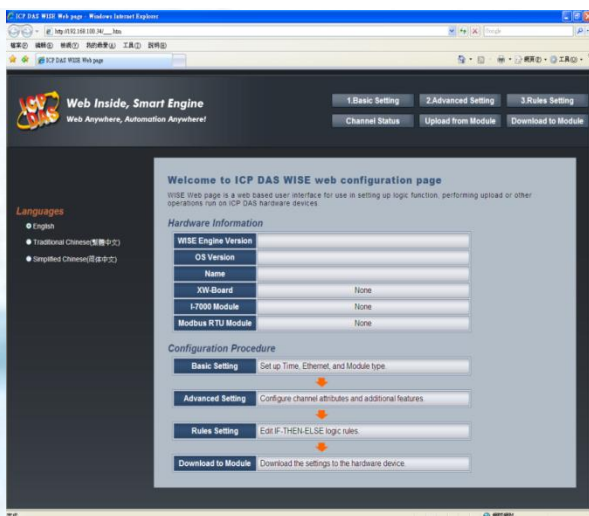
ICP DAS WISE Web page - Windows Internet Explorer

http://192.168.100.34/___htm

檔案(F) 編輯(E) 檢視(V) 我的最愛(A) 工具(T) 說明(H)

ICP DAS WISE Web page

ICP DAS

Web Inside, Smart Engine

Web Anywhere, Automation Anywhere!

1.Basic Setting | 2.Advanced Setting | 3.Rules Setting

Channel Status | Upload from Module | Download to Module

Languages

English

Traditional Chinese(繁體中文)

Simplified Chinese(简体中文)

Welcome to ICP DAS WISE web configuration page

WISE Web page is a web based user interface for use in setting up logic function, performing upload or other operations run on ICP DAS hardware devices.

Hardware Information

| WISE Engine Version | |
|---|---|
| OS Version | |
| Name | |
| XW-Board | None |
| I-7000 Module | None |
| Modbus RTU Module | None |

Configuration Procedure

Basic Setting | Set up Time, Ethernet, and Module type.

Advanced Setting | Configure channel attributes and additional features.

Rules Setting | Edit IF-THEN-ELSE logic rules.

Download to Module | Download the settings to the hardware device.